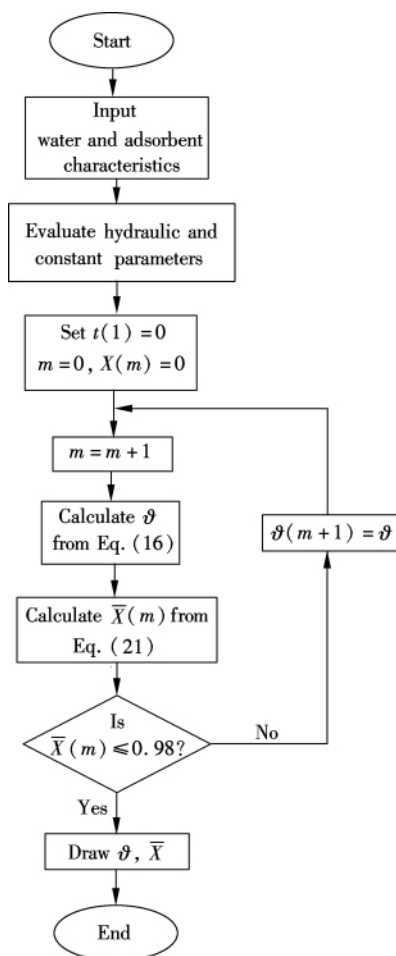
Start

Input water and adsorbent characteristics

Evaluate hydraulic and constant parameters

Set $t(1)=0$
$m=0$, $X(m)=0$

$m=m+1$

Calculate $\vartheta$ from Eq. (16)

Calculate $\overline{X}(m)$ from Eq. (21)

Is $\overline{X}(m)\leqslant 0.98$?

No

$\vartheta(m+1)=\vartheta$

Yes

Draw $\vartheta$, $\overline{X}$

End